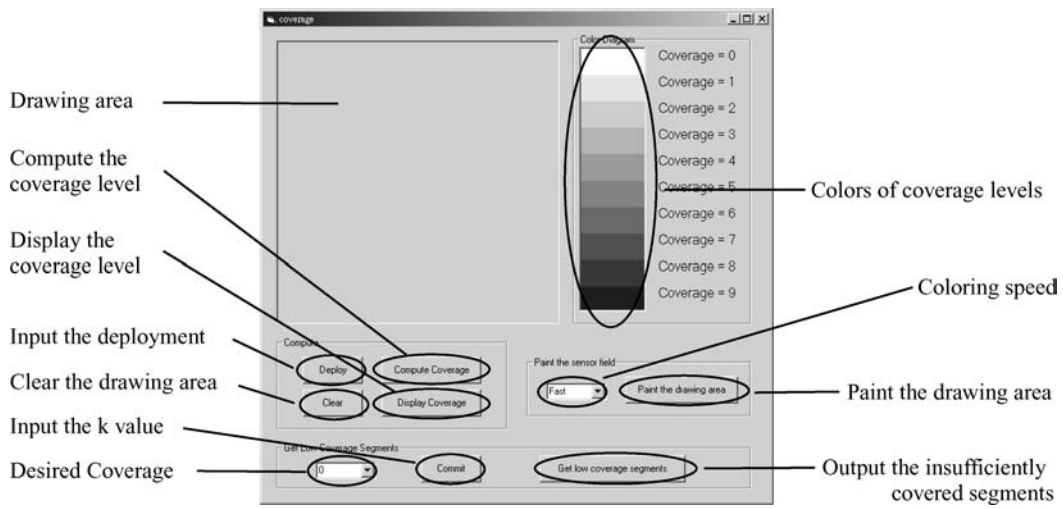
coverage

Color Diagram

Coverage = 0
Coverage = 1
Coverage = 2
Coverage = 3
Coverage = 4
Coverage = 5
Coverage = 6
Coverage = 7
Coverage = 8
Coverage = 9

Drawing area

Compute the coverage level

Display the coverage level

Colors of coverage levels

Coloring speed

Input the deployment

Compute

Deploy

Compute Coverage

Paint the sensor field

Clear the drawing area

Clear

Display Coverage

Fast

Paint the drawing area

Paint the drawing area

Input the k value

Get Low Coverage Segments

Desired Coverage

0

Commit

Get low coverage segments

Output the insufficiently covered segments